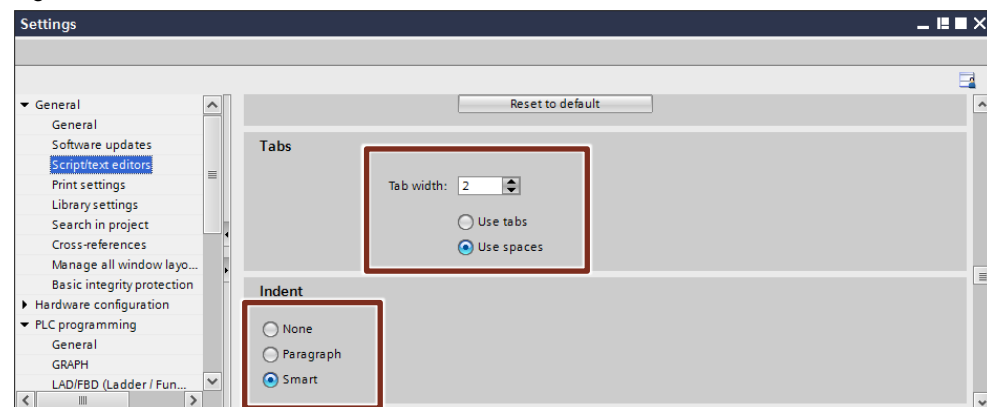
Settings

General
General
Software updates
Script/text editors
Print settings
Library settings
Search in project
Cross-references
Manage all window layo...
Basic integrity protection
Hardware configuration
PLC programming
General
GRAPH
LAD/FBD (Ladder / Fun...

Reset to default

Tabs

Tab width: 2

Use tabs

Use spaces

Indent

None

Paragraph

Smart